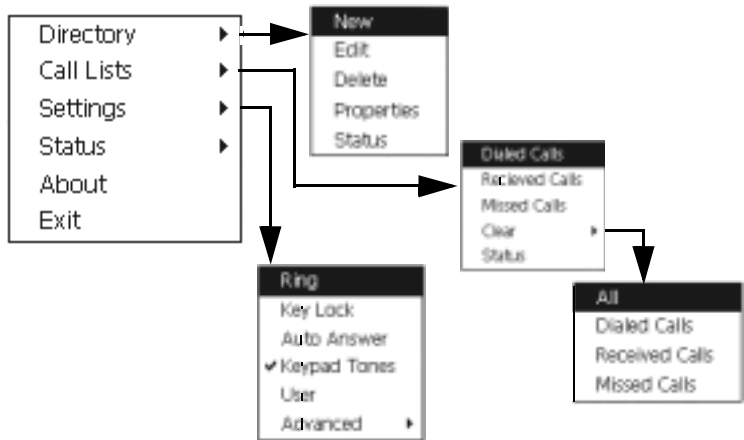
Directory
Call Lists
Settings
Status
About
Exit

New
Edit
Delete
Properties
Status

Dialed Calls
Recieved Calls
Missed Calls
Clear
Status

Ring
Key Lock
Auto Answer
✔Keypad Tones
User
Advanced

All
Dialed Calls
Received Calls
Missed Calls